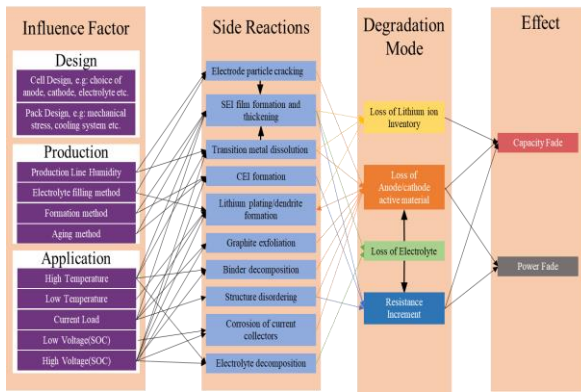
Influence Factor

Design

Cell Design, e.g: choice of anode, cathode, electrolyte etc.

Pack Design, e.g: mechanical stress, cooling system etc.

Production

Production Line Humidity

Electrolyte filling method

Formation method

Aging method

Application

High Temperature

Low Temperature

Current Load

Low Voltage(SOC)

High Voltage(SOC)

Side Reactions

Electrode particle cracking

SEI film formation and thickening

Transition metal dissolution

CEI formation

Lithium plating/dendrite formation

Graphite exfoliation

Binder decomposition

Structure disordering

Corrosion of current collectors

Electrolyte decomposition

Degradation Mode

Loss of Lithium ion inventory

Loss of Anode/cathode active material

Loss of Electrolyte

Resistance Increment

Effect

Capacity Fade

Power Fade